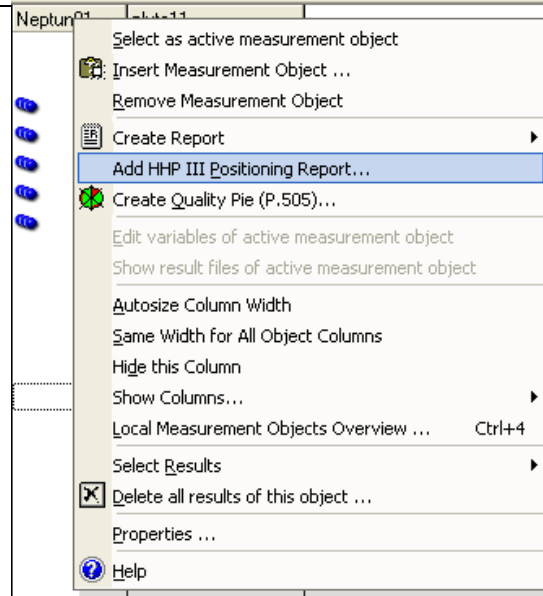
Neptun01 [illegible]

Select as active measurement object
Insert Measurement Object ...
Remove Measurement Object
Create Report
Add HHP III Positioning Report...
Create Quality Pie (P.505)...
Edit variables of active measurement object
Show result files of active measurement object
Autosize Column Width
Same Width for All Object Columns
Hide this Column
Show Columns...
Local Measurement Objects Overview ... Ctrl+4
Select Results
Delete all results of this object ...
Properties ...
Help